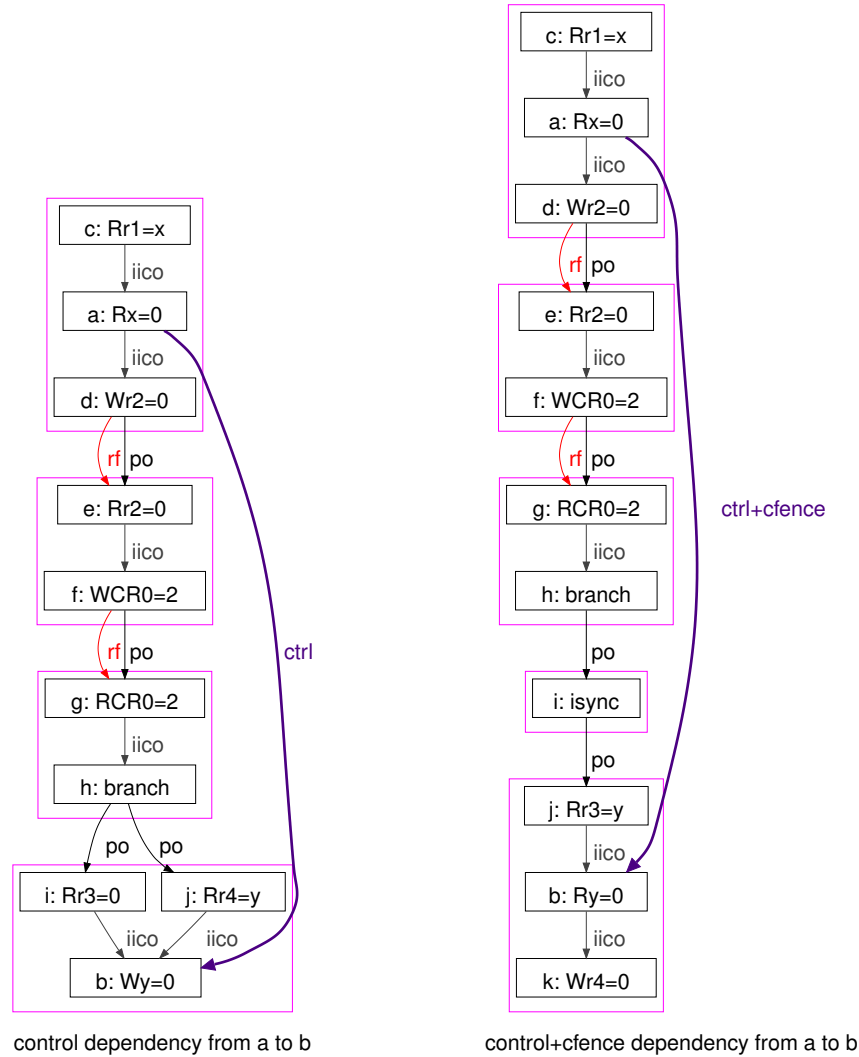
c: Rr1=x
iico
a: Rx=0
iico
d: Wr2=0
rf
po
e: Rr2=0
iico
f: WCR0=2
rf
po
g: RCR0=2
iico
h: branch
po
po
i: Rr3=0
j: Rr4=y
iico
iico
b: Wy=0
ctrl

control dependency from a to b

c: Rr1=x
iico
a: Rx=0
iico
d: Wr2=0
rf
po
e: Rr2=0
iico
f: WCR0=2
rf
po
g: RCR0=2
iico
h: branch
po
i: isync
po
j: Rr3=y
iico
b: Ry=0
iico
k: Wr4=0
ctrl+cfence

control+cfence dependency from a to b